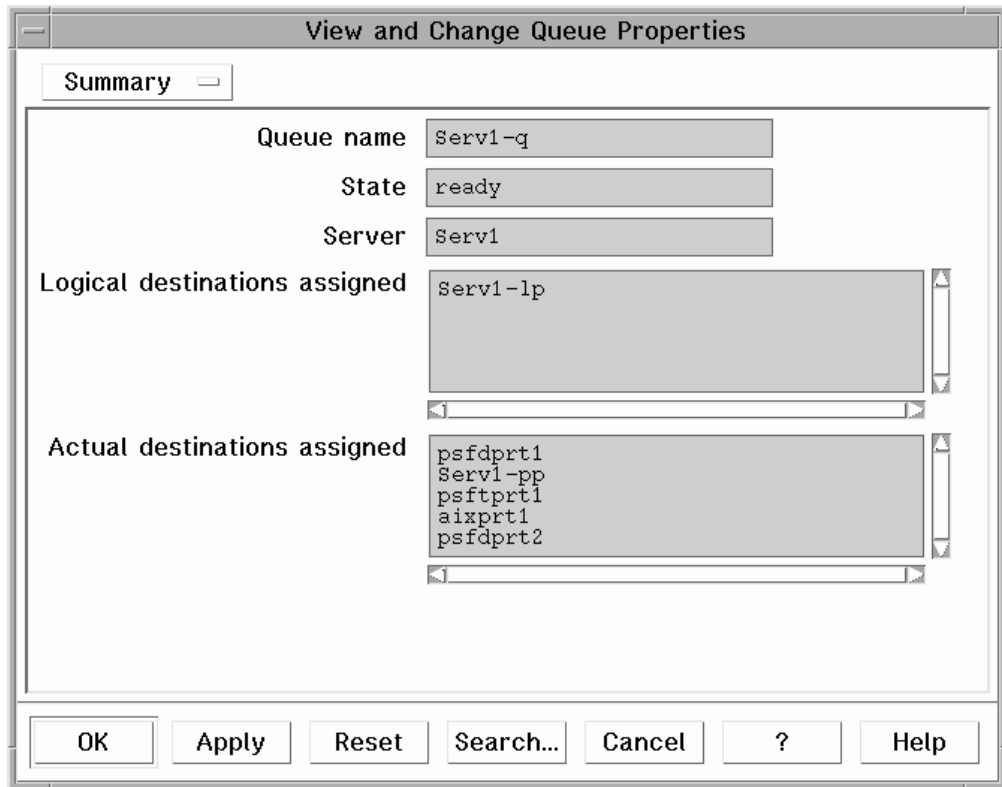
View and Change Queue Properties

Summary

Queue name Serv1-q

State ready

Server Serv1

Logical destinations assigned
Serv1-lp

Actual destinations assigned
psfdprt1
Serv1-pp
psftprt1
aixprt1
psfdprt2

OK Apply Reset Search... Cancel ? Help